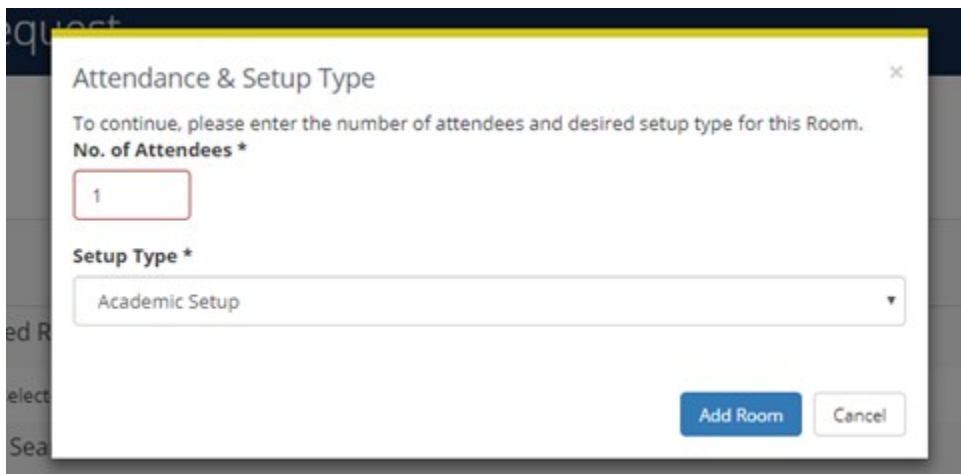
equest

Attendance & Setup Type

×

To continue, please enter the number of attendees and desired setup type for this Room.

No. of Attendees *

1

Setup Type *

Academic Setup

ed R

elect

Sea

Add Room

Cancel